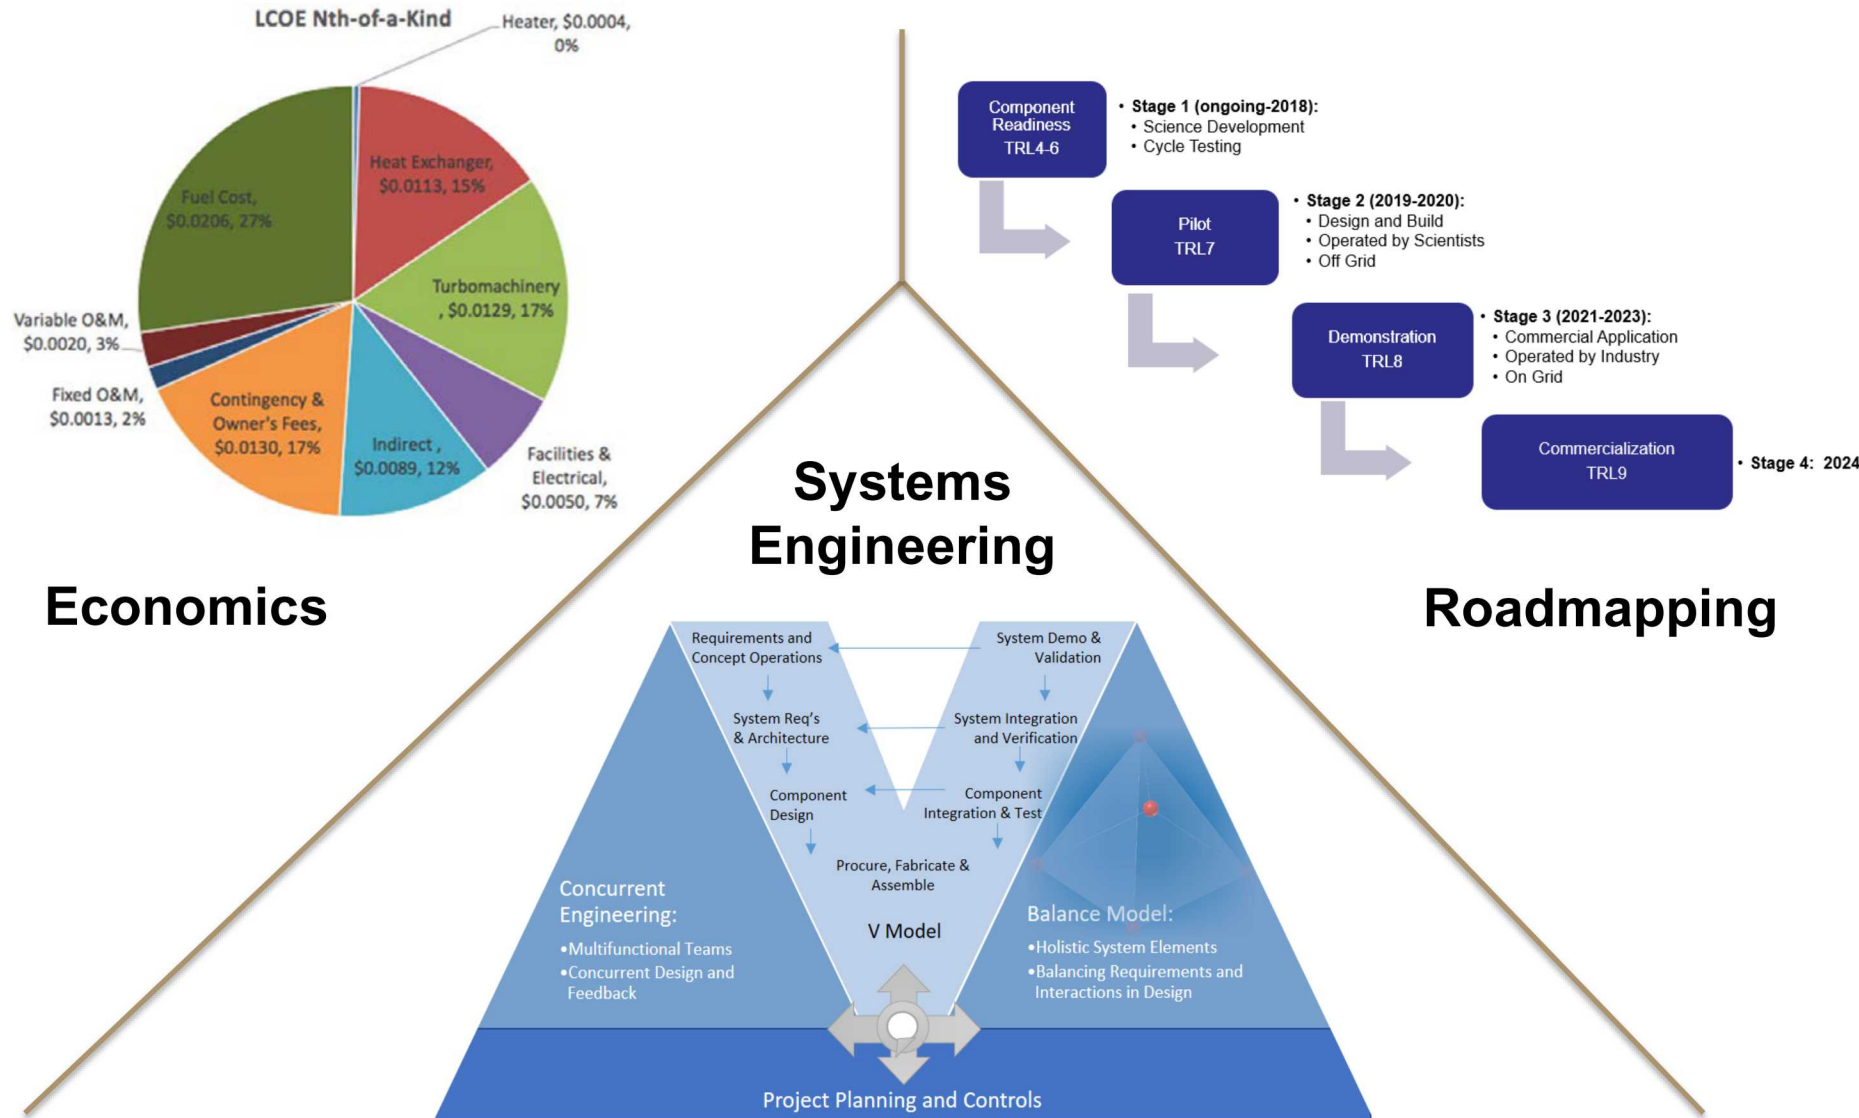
LCOE Nth-of-a-Kind

Heater, $0.0004, 0%

Heat Exchanger, $0.0113, 15%

Turbomachinery, $0.0129, 17%

Facilities & Electrical, $0.0050, 7%

Indirect, $0.0089, 12%

Contingency & Owner's Fees, $0.0130, 17%

Fixed O&M, $0.0013, 2%

Variable O&M, $0.0020, 3%

Fuel Cost, $0.0206, 27%

Economics

Component Readiness TRL4-6

• Stage 1 (ongoing-2018):
• Science Development
• Cycle Testing

Pilot TRL7

• Stage 2 (2019-2020):
• Design and Build
• Operated by Scientists
• Off Grid

Demonstration TRL8

• Stage 3 (2021-2023):
• Commercial Application
• Operated by Industry
• On Grid

Commercialization TRL9

• Stage 4: 2024

Roadmapping

Systems Engineering

Requirements and Concept Operations

System Req's & Architecture

Component Design

Procure, Fabricate & Assemble

Component Integration & Test

System Integration and Verification

System Demo & Validation

V Model

Concurrent Engineering:
•Multifunctional Teams
•Concurrent Design and Feedback

Balance Model:
•Holistic System Elements
•Balancing Requirements and Interactions in Design

Project Planning and Controls